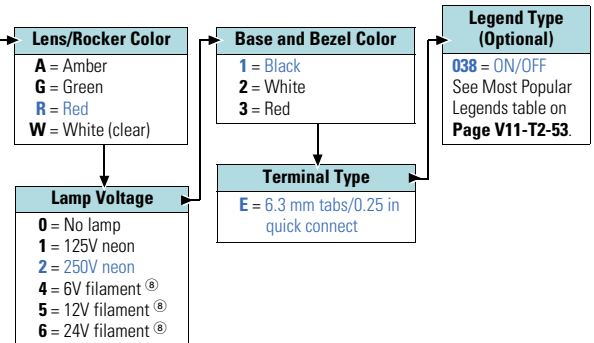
Lens/Rocker Color
A = Amber
G = Green
R = Red
W = White (clear)

Lamp Voltage
0 = No lamp
1 = 125V neon
2 = 250V neon
4 = 6V filament ⑧
5 = 12V filament ⑧
6 = 24V filament ⑧

Base and Bezel Color
1 = Black
2 = White
3 = Red

Terminal Type
E = 6.3 mm tabs/0.25 in quick connect

Legend Type (Optional)
038 = ON/OFF
See Most Popular Legends table on Page V11-T2-53.